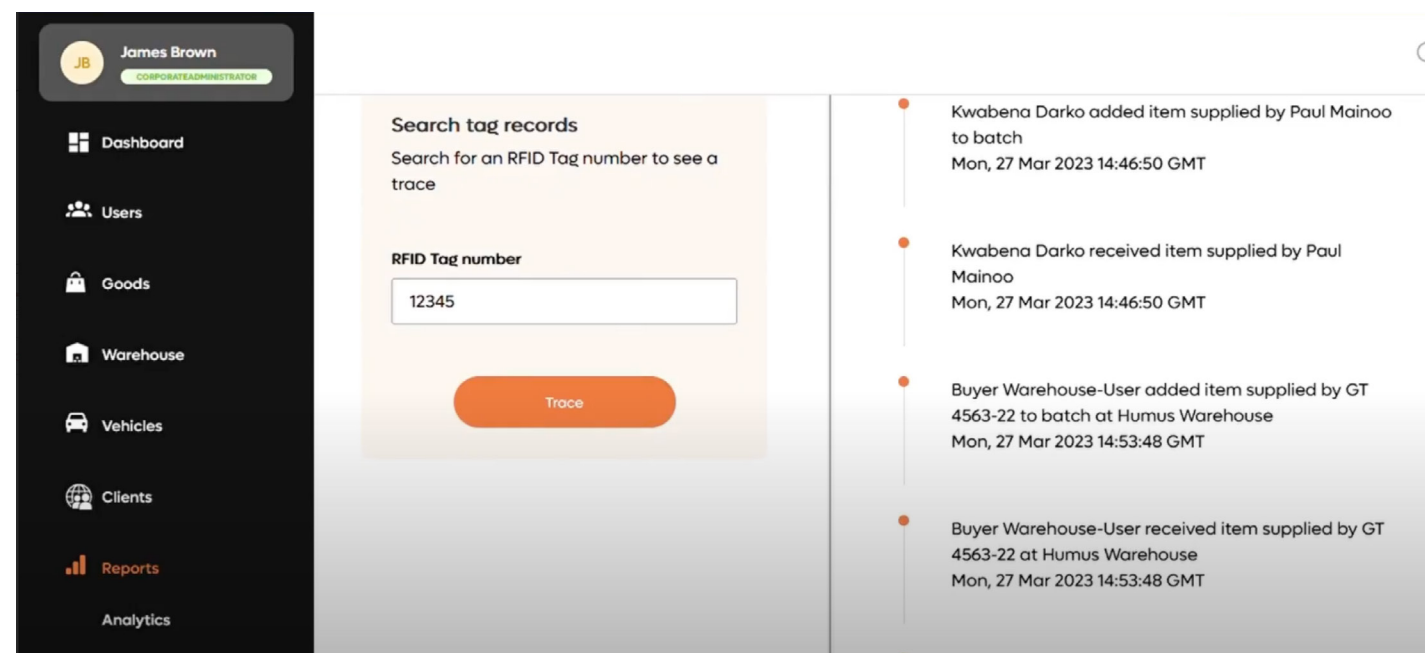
JB James Brown
CORPORATEADMINISTRATOR

Dashboard

Users

Goods

Warehouse

Vehicles

Clients

Reports

Analytics

Search tag records
Search for an RFID Tag number to see a trace

RFID Tag number
12345

Trace

Kwabena Darko added item supplied by Paul Mainoo to batch
Mon, 27 Mar 2023 14:46:50 GMT

Kwabena Darko received item supplied by Paul Mainoo
Mon, 27 Mar 2023 14:46:50 GMT

Buyer Warehouse-User added item supplied by GT 4563-22 to batch at Humus Warehouse
Mon, 27 Mar 2023 14:53:48 GMT

Buyer Warehouse-User received item supplied by GT 4563-22 at Humus Warehouse
Mon, 27 Mar 2023 14:53:48 GMT